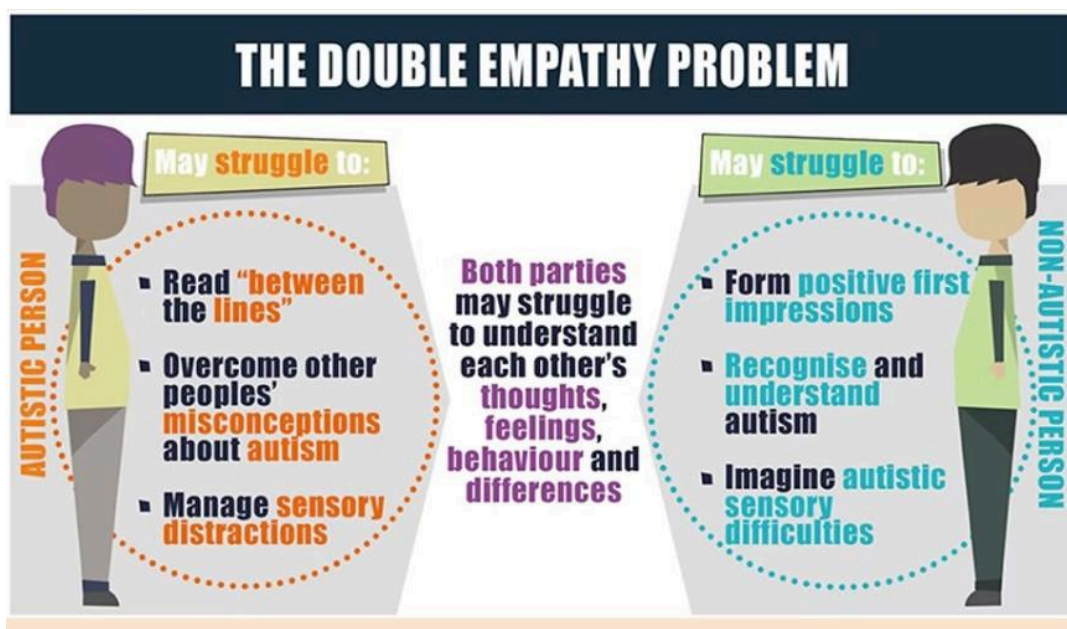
THE DOUBLE EMPATHY PROBLEM

AUTISTIC PERSON

May struggle to:

- Read "between the lines"
- Overcome other peoples' misconceptions about autism
- Manage sensory distractions

Both parties may struggle to understand each other's thoughts, feelings, behaviour and differences

NON-AUTISTIC PERSON

May struggle to:

- Form positive first impressions
- Recognise and understand autism
- Imagine autistic sensory difficulties